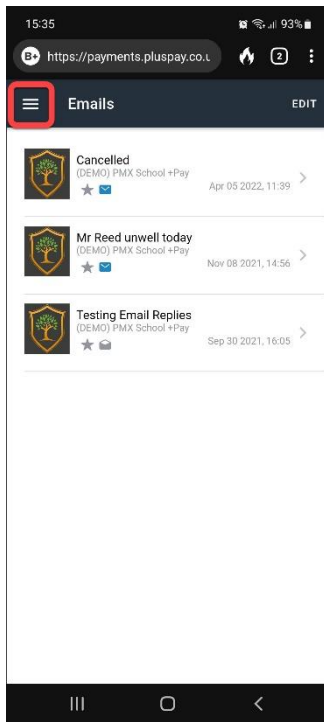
15:35
93%

https://payments.pluspay.co.u

2

Emails

EDIT

Cancelled
(DEMO) PMX School +Pay
Apr 05 2022, 11:39

Mr Reed unwell today
(DEMO) PMX School +Pay
Nov 08 2021, 14:56

Testing Email Replies
(DEMO) PMX School +Pay
Sep 30 2021, 16:05